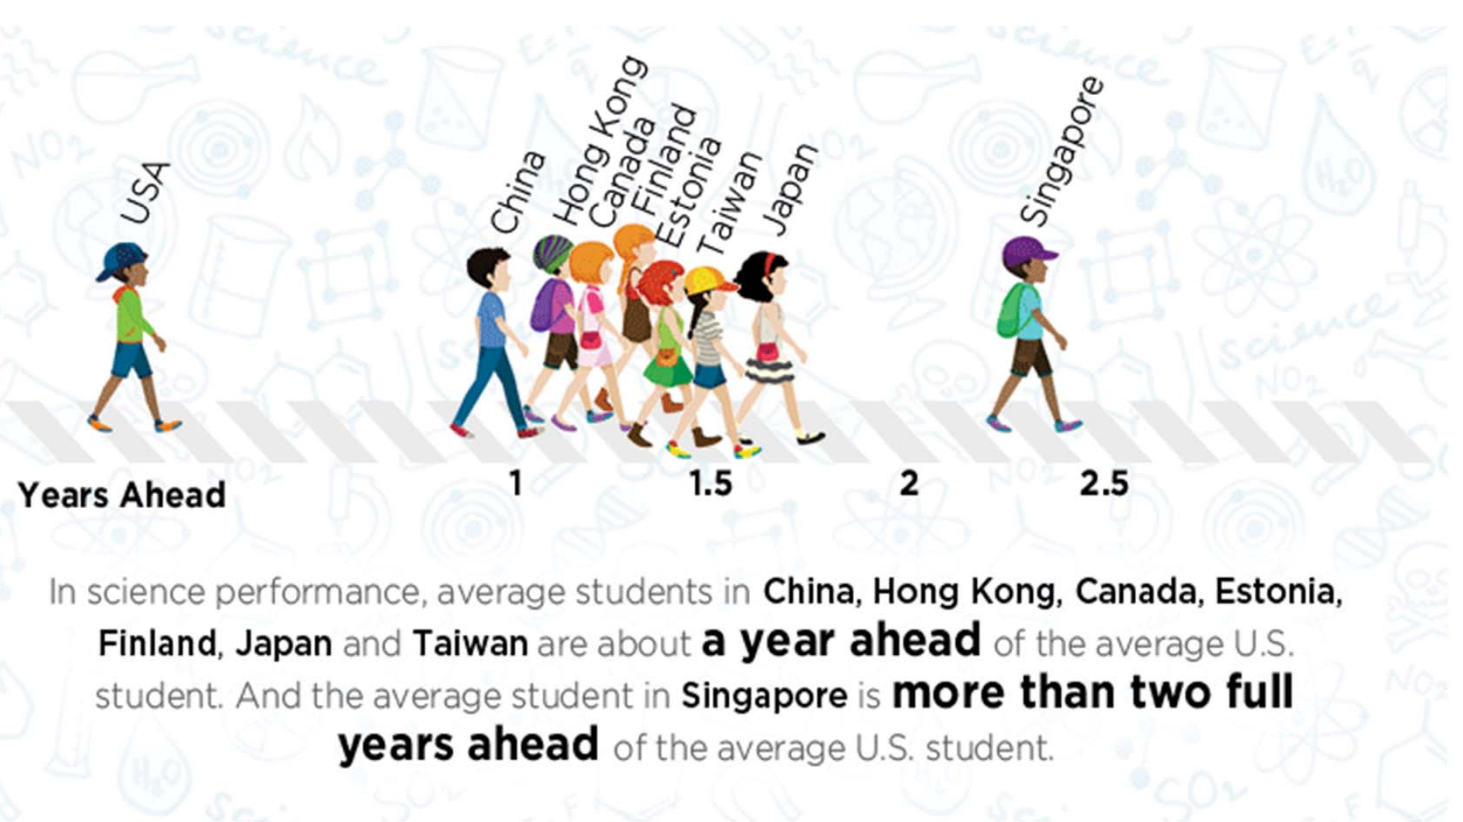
USA

China

Hong Kong

Canada

Finland

Estonia

Taiwan

Japan

Singapore

Years Ahead 1 1.5 2 2.5

In science performance, average students in China, Hong Kong, Canada, Estonia, Finland, Japan and Taiwan are about a year ahead of the average U.S. student. And the average student in Singapore is more than two full years ahead of the average U.S. student.